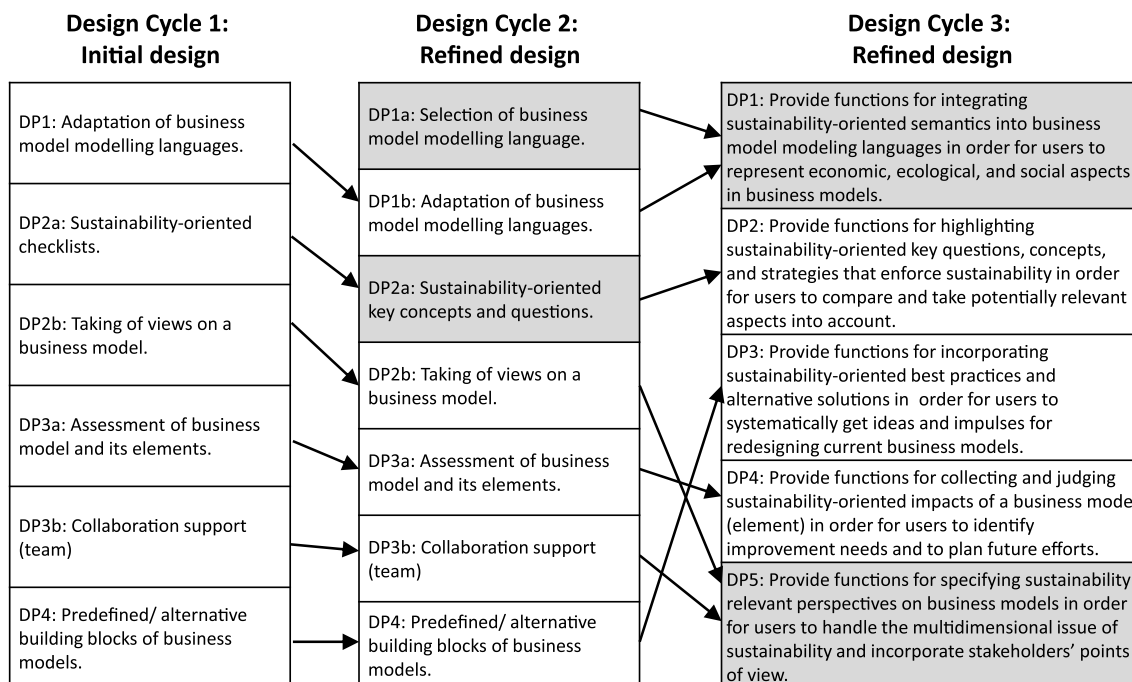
Design Cycle 1:
Initial design

DP1: Adaptation of business model modelling languages.

DP2a: Sustainability-oriented checklists.

DP2b: Taking of views on a business model.

DP3a: Assessment of business model and its elements.

DP3b: Collaboration support (team)

DP4: Predefined/ alternative building blocks of business models.

Design Cycle 2:
Refined design

DP1a: Selection of business model modelling language.

DP1b: Adaptation of business model modelling languages.

DP2a: Sustainability-oriented key concepts and questions.

DP2b: Taking of views on a business model.

DP3a: Assessment of business model and its elements.

DP3b: Collaboration support (team)

DP4: Predefined/ alternative building blocks of business models.

Design Cycle 3:
Refined design

DP1: Provide functions for integrating sustainability-oriented semantics into business model modeling languages in order for users to represent economic, ecological, and social aspects in business models.

DP2: Provide functions for highlighting sustainability-oriented key questions, concepts, and strategies that enforce sustainability in order for users to compare and take potentially relevant aspects into account.

DP3: Provide functions for incorporating sustainability-oriented best practices and alternative solutions in order for users to systematically get ideas and impulses for redesigning current business models.

DP4: Provide functions for collecting and judging sustainability-oriented impacts of a business mode (element) in order for users to identify improvement needs and to plan future efforts.

DP5: Provide functions for specifying sustainability relevant perspectives on business models in order for users to handle the multidimensional issue of sustainability and incorporate stakeholders' points of view.